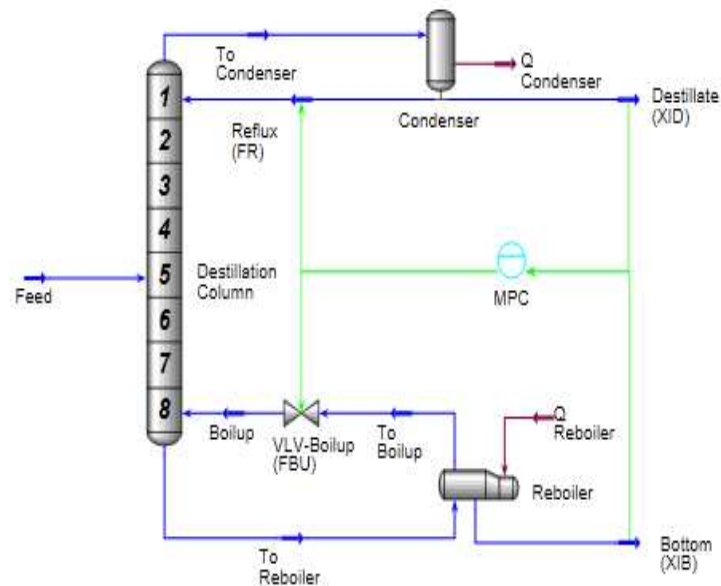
To Condenser

Q Condenser

1

Condenser

Destillate (XID)

2

Reflux (FR)

3

4

Feed

5

Destillation Column

MPC

6

7

8

Boilup

VLV-Boilup (FBU)

To Boilup

Q Reboiler

Reboiler

To Reboiler

Bottom (XIB)